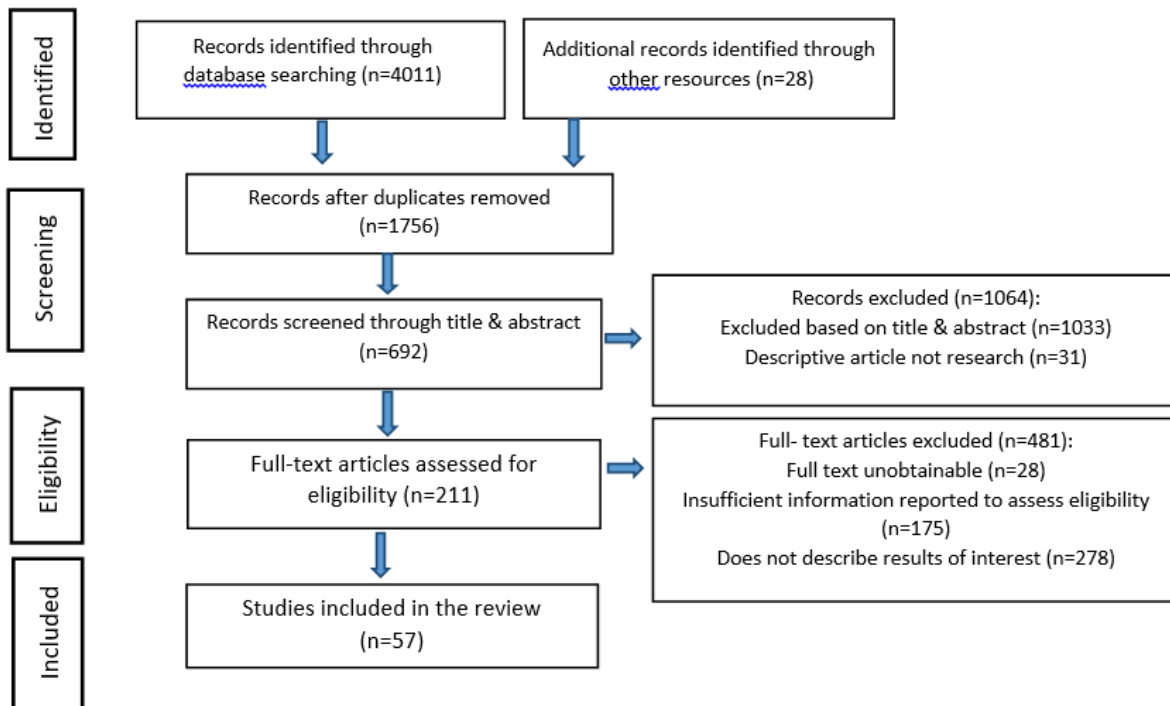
Identified

Records identified through database searching (n=4011)

Additional records identified through other resources (n=28)

Screening

Records after duplicates removed (n=1756)

Records screened through title & abstract (n=692)

Records excluded (n=1064):
Excluded based on title & abstract (n=1033)
Descriptive article not research (n=31)

Eligibility

Full-text articles assessed for eligibility (n=211)

Full- text articles excluded (n=481):
Full text unobtainable (n=28)
Insufficient information reported to assess eligibility (n=175)
Does not describe results of interest (n=278)

Included

Studies included in the review (n=57)